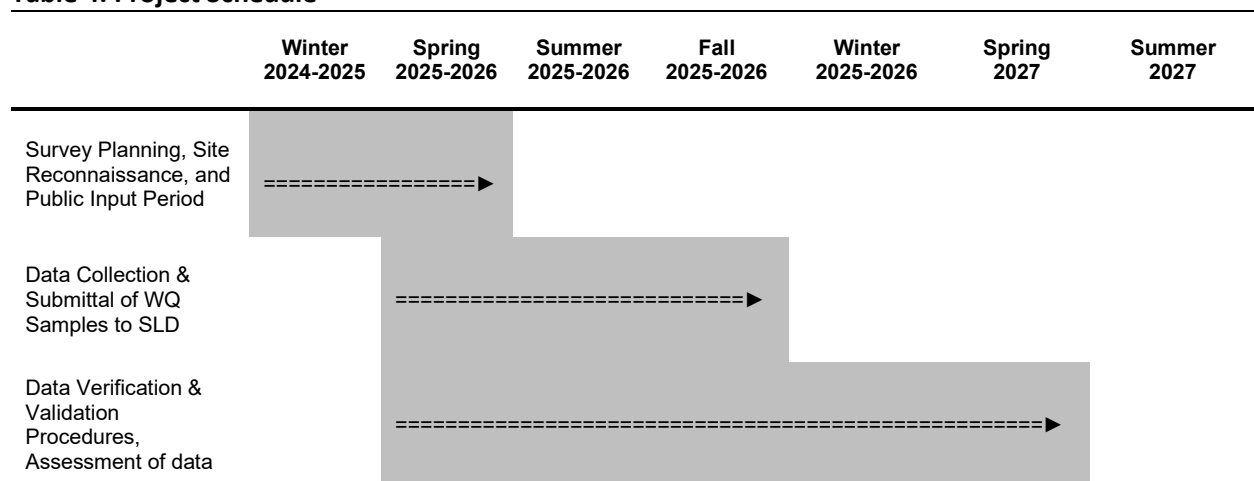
Table 4. Project Schedule

| | Winter 2024-2025 | Spring 2025-2026 | Summer 2025-2026 | Fall 2025-2026 | Winter 2025-2026 | Spring 2027 | Summer 2027 |
|---|---|---|---|---|---|---|---|
| Survey Planning, Site Reconnaissance, and Public Input Period | =================► | | | | | | |
| Data Collection & Submittal of WQ Samples to SLD | | ===========================► | | | | | |
| Data Verification & Validation Procedures, Assessment of data | | =======================================================► | | | | | |